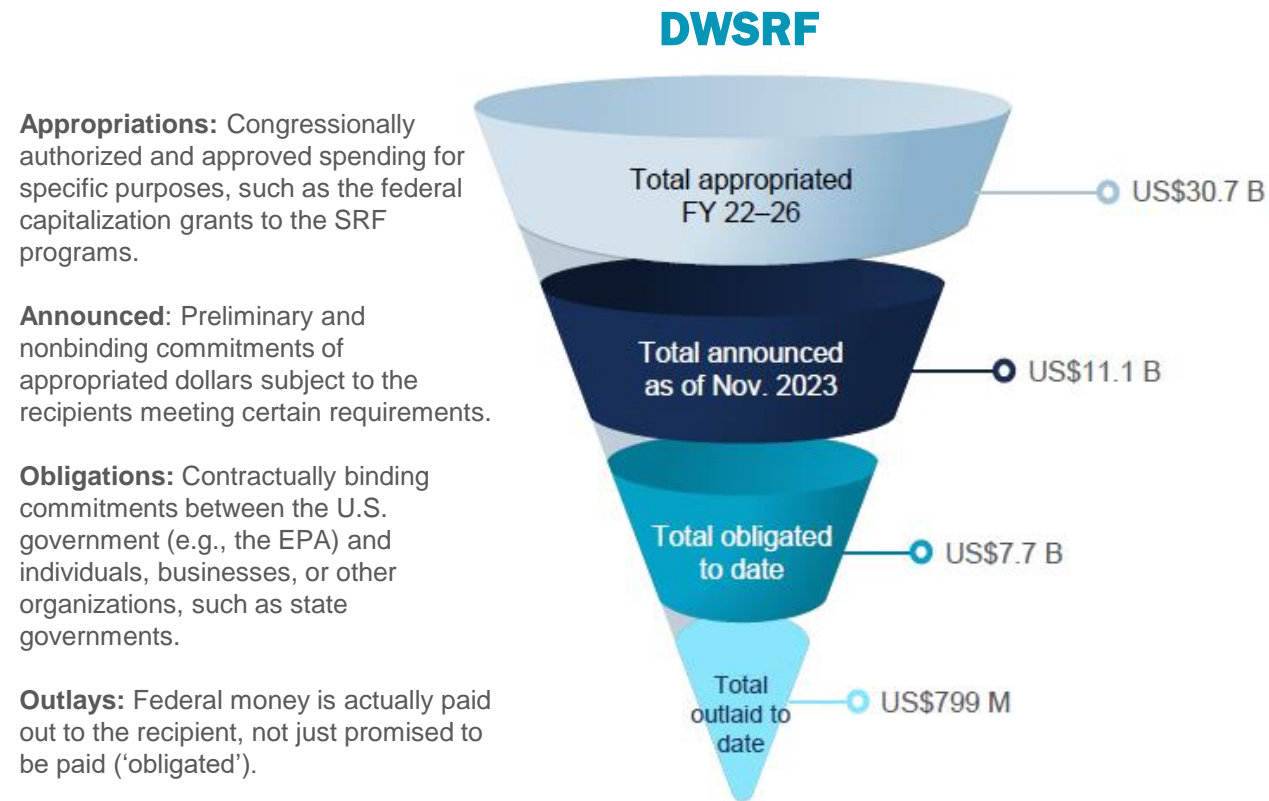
DWSRF

**Appropriations:** Congressionally authorized and approved spending for specific purposes, such as the federal capitalization grants to the SRF programs.

**Announced**: Preliminary and nonbinding commitments of appropriated dollars subject to the recipients meeting certain requirements.

**Obligations:** Contractually binding commitments between the U.S. government (e.g., the EPA) and individuals, businesses, or other organizations, such as state governments.

**Outlays:** Federal money is actually paid out to the recipient, not just promised to be paid ('obligated').

Total appropriated FY 22–26
US$30.7 B

Total announced as of Nov. 2023
US$11.1 B

Total obligated to date
US$7.7 B

Total outlaid to date
US$799 M